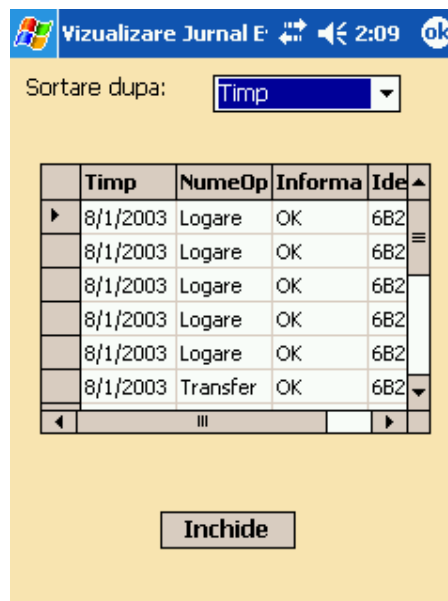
Vizualizare Jurnal E 2:09 ok

Sortare dupa: Timp

| Timp | NumeOp | Informa | Ide |
|---|---|---|---|
| 8/1/2003 | Logare | OK | 6B2 |
| 8/1/2003 | Logare | OK | 6B2 |
| 8/1/2003 | Logare | OK | 6B2 |
| 8/1/2003 | Logare | OK | 6B2 |
| 8/1/2003 | Logare | OK | 6B2 |
| 8/1/2003 | Transfer | OK | 6B2 |

Inchide